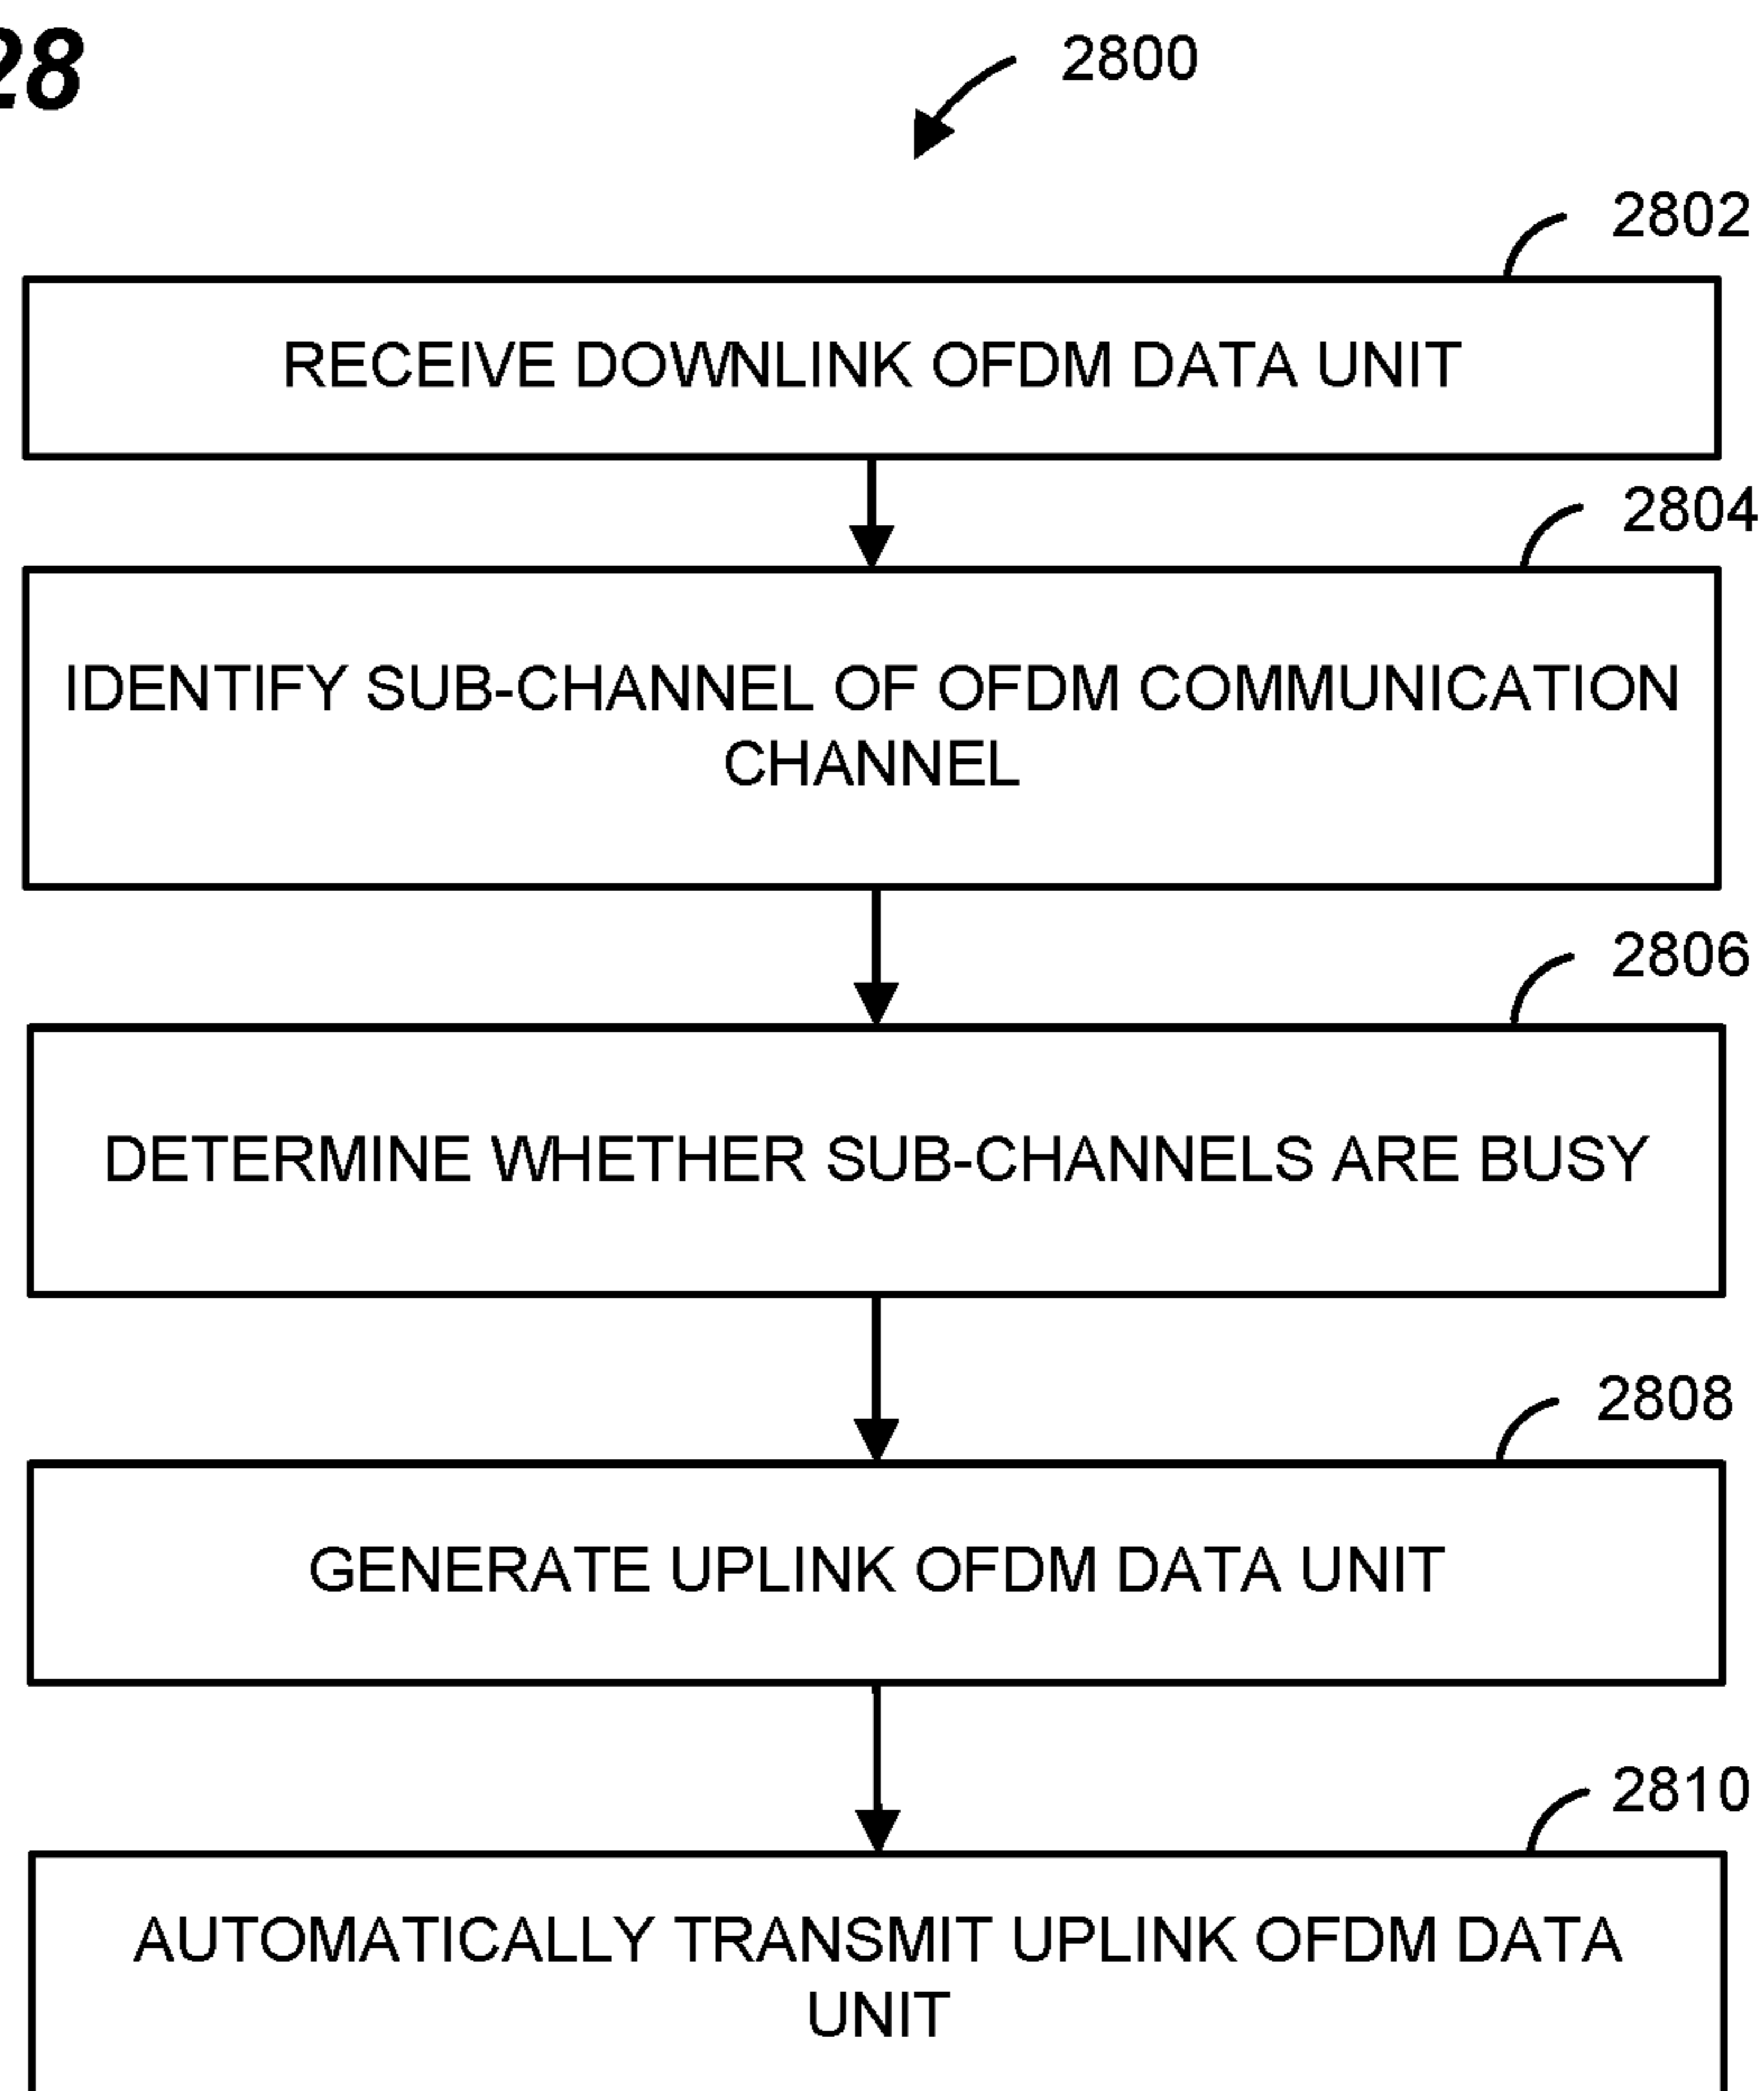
28

2800

2802

RECEIVE DOWNLINK OFDM DATA UNIT

2804

IDENTIFY SUB-CHANNEL OF OFDM COMMUNICATION CHANNEL

2806

DETERMINE WHETHER SUB-CHANNELS ARE BUSY

2808

GENERATE UPLINK OFDM DATA UNIT

2810

AUTOMATICALLY TRANSMIT UPLINK OFDM DATA UNIT